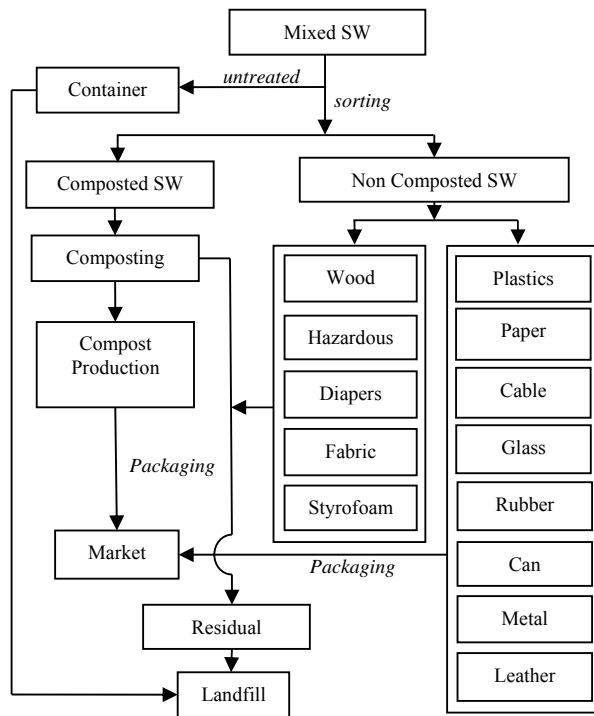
Mixed SW

Container

untreated

sorting

Composted SW

Non Composted SW

Composting

Compost Production

Packaging

Wood

Hazardous

Diapers

Fabric

Styrofoam

Plastics

Paper

Cable

Glass

Rubber

Can

Metal

Leather

Market

Packaging

Residual

Landfill